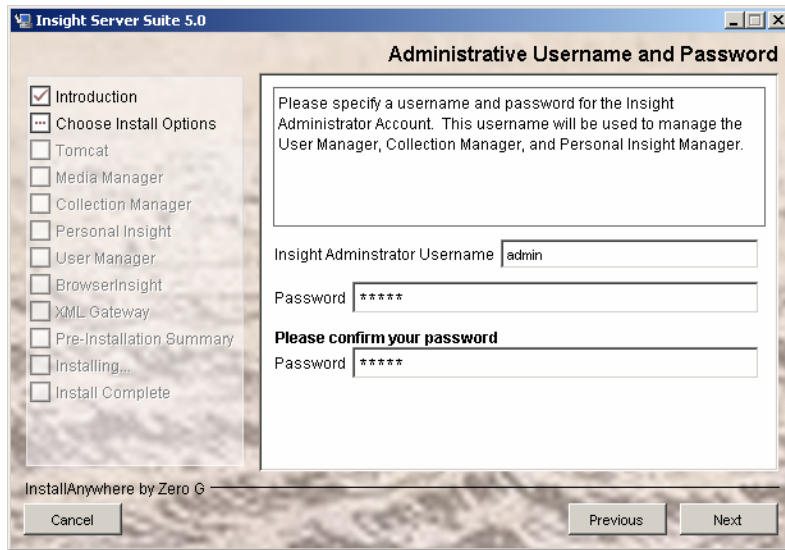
Insight Server Suite 5.0

Administrative Username and Password

Introduction
Choose Install Options
Tomcat
Media Manager
Collection Manager
Personal Insight
User Manager
BrowserInsight
XML Gateway
Pre-Installation Summary
Installing...
Install Complete

Please specify a username and password for the Insight Administrator Account. This username will be used to manage the User Manager, Collection Manager, and Personal Insight Manager.

Insight Adminstrator Username admin

Password *****

Please confirm your password

Password *****

InstallAnywhere by Zero G

Cancel

Previous

Next